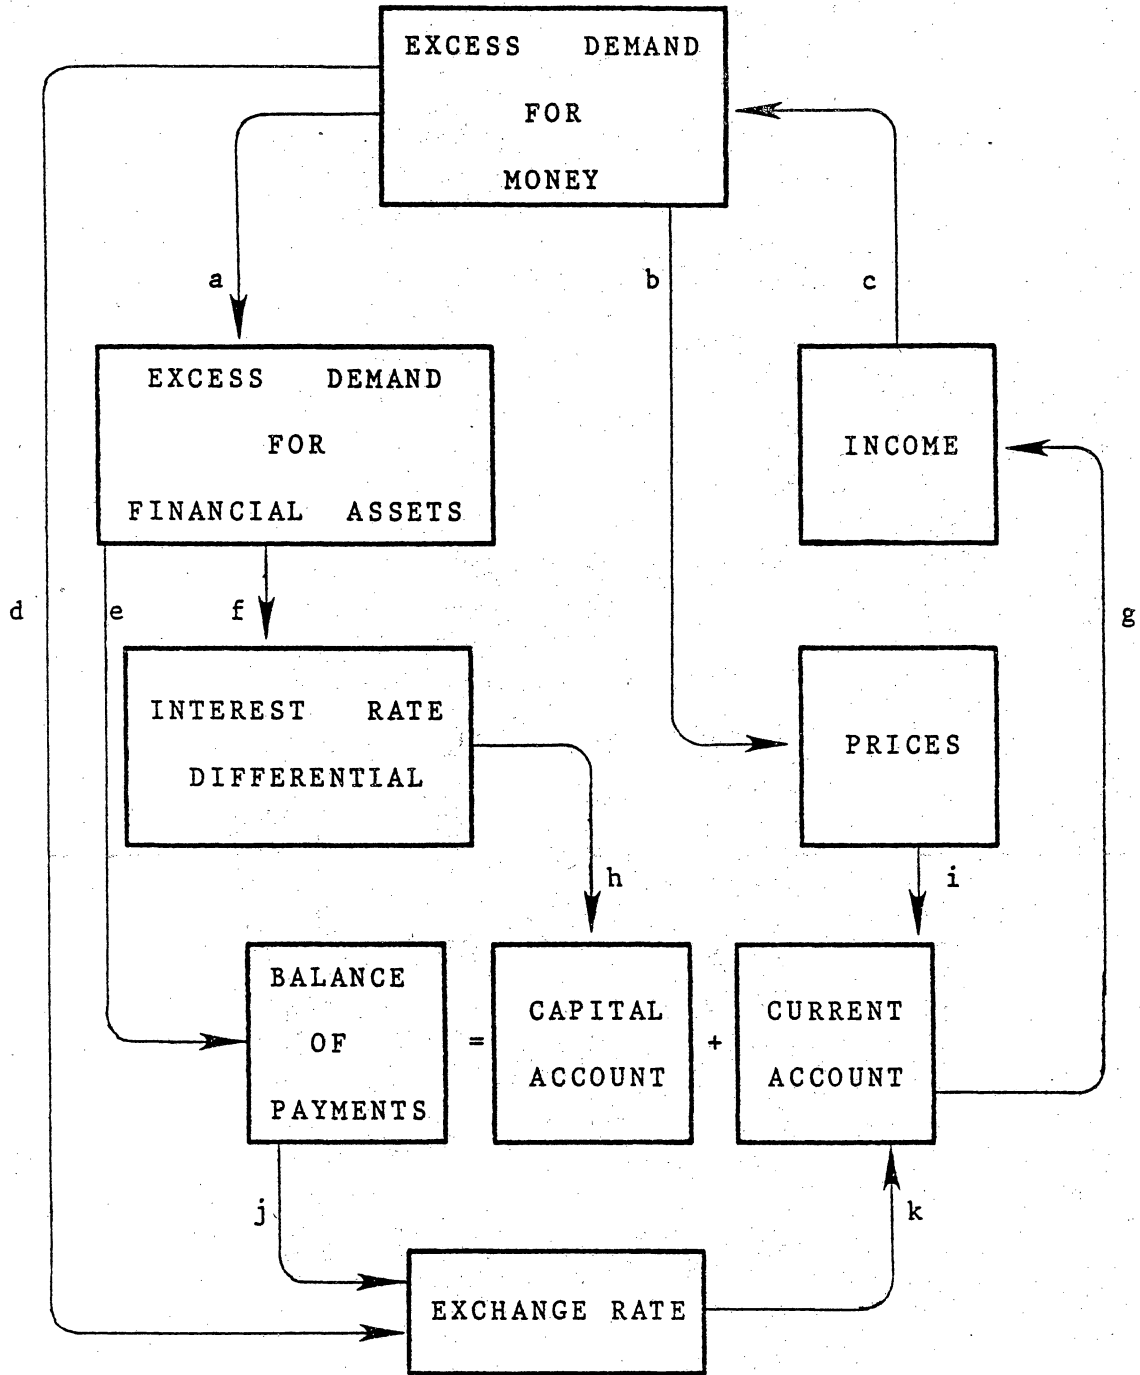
EXCESS DEMAND FOR MONEY

a

b

c

EXCESS DEMAND FOR FINANCIAL ASSETS

INCOME

d

e

f

g

INTEREST RATE DIFFERENTIAL

PRICES

h

i

BALANCE OF PAYMENTS

=

CAPITAL ACCOUNT

+

CURRENT ACCOUNT

j

k

EXCHANGE RATE